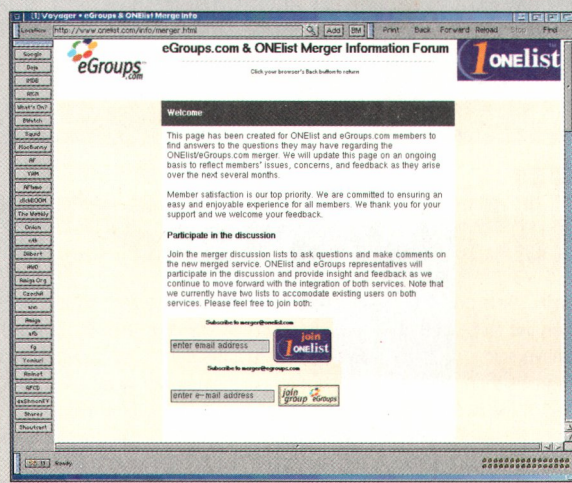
[1] Voyager • eGroups & ONElist Merge Info

Location http://www.onelist.com/info/merger.html Add BM Print Back Forward Reload Stop Find

Google
Deja
IMDB
ABCN
What's On?
BWatch
Squid
MacBunny
AF
YAM
AFteen
clickBOOM
The Weekly
Onion
c4k
Dilbert
AMD
Amiga.Org
Czechs!
sas
Amiga
sfb
fg
Yonkuri
Rolnet
RFCS
exAmountY
Stores
Shoutcast

eGroups.com

eGroups.com & ONElist Merger Information Forum

Click your browser's Back button to return

1 ONElist

Welcome

This page has been created for ONElist and eGroups.com members to find answers to the questions they may have regarding the ONElist/eGroups.com merger. We will update this page on an ongoing basis to reflect members' issues, concerns, and feedback as they arise over the next several months.

Member satisfaction is our top priority. We are committed to ensuring an easy and enjoyable experience for all members. We thank you for your support and we welcome your feedback.

Participate in the discussion

Join the merger discussion lists to ask questions and make comments on the new merged service. ONElist and eGroups representatives will participate in the discussion and provide insight and feedback as we continue to move forward with the integration of both services. Note that we currently have two lists to accomodate existing users on both services. Please feel free to join both:

Subscribe to merger@onelist.com

enter email address

join 1 ONElist

Subscribe to merger@egroups.com

enter e-mail address

join group eGroups

Ready